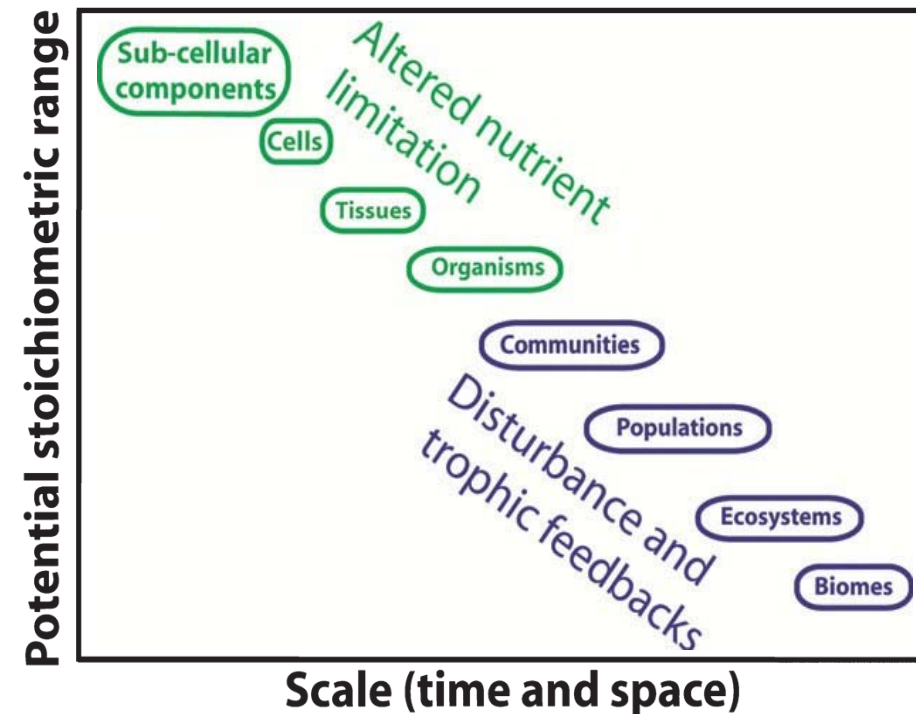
Potential stoichiometric range

Sub-cellular components

Altered nutrient limitation

Cells

Tissues

Organisms

Communities

Disturbance and trophic feedbacks

Populations

Ecosystems

Biomes

Scale (time and space)